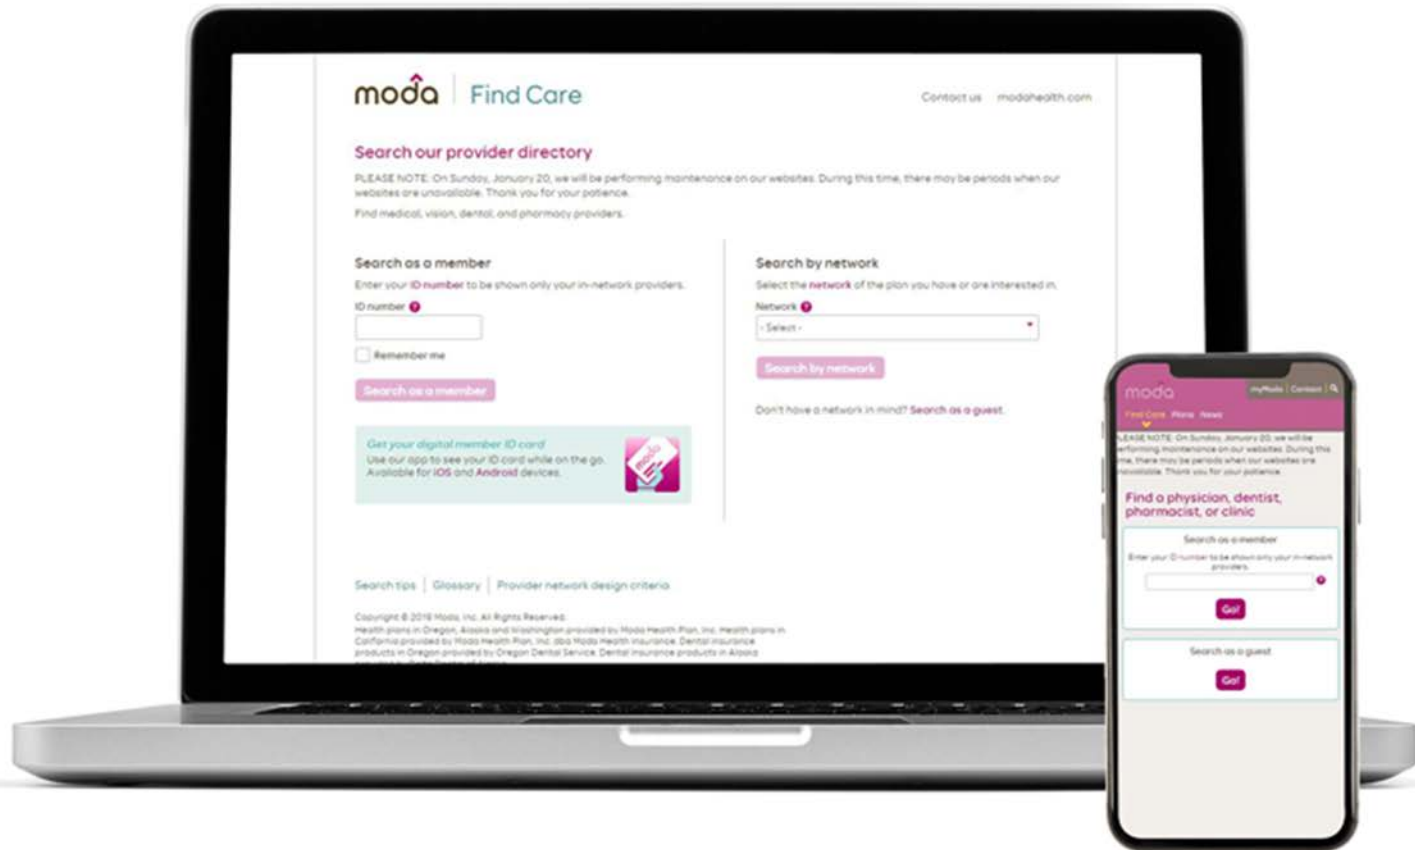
moda | Find Care

Contact us modahealth.com

Search our provider directory

PLEASE NOTE: On Sunday, January 20, we will be performing maintenance on our websites. During this time, there may be periods when our websites are unavailable. Thank you for your patience.

Find medical, vision, dental, and pharmacy providers.

Search as a member

Enter your ID number to be shown only your in-network providers.

ID number

Remember me

Search as a member

Get your digital member ID card

Use our app to see your ID card while on the go. Available for iOS and Android devices.

Search by network

Select the network of the plan you have or are interested in.

Network

- Select -

Search by network

Don't have a network in mind? Search as a guest.

Search tips | Glossary | Provider network design criteria

Copyright © 2019 Moda, Inc. All Rights Reserved.
Health plans in Oregon, Alaska and Washington provided by Moda Health Plan, Inc. Health plans in California provided by Moda Health Plan, Inc. dba Moda Health Insurance. Dental insurance products in Oregon provided by Oregon Dental Service. Dental insurance products in Alaska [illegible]

moda

myModa Contact

Find Care Plans News

PLEASE NOTE: On Sunday, January 20, we will be performing maintenance on our websites. During this time, there may be periods when our websites are unavailable. Thank you for your patience.

Find a physician, dentist, pharmacist, or clinic

Search as a member

Enter your ID number to be shown only your in-network providers.

Go!

Search as a guest

Go!